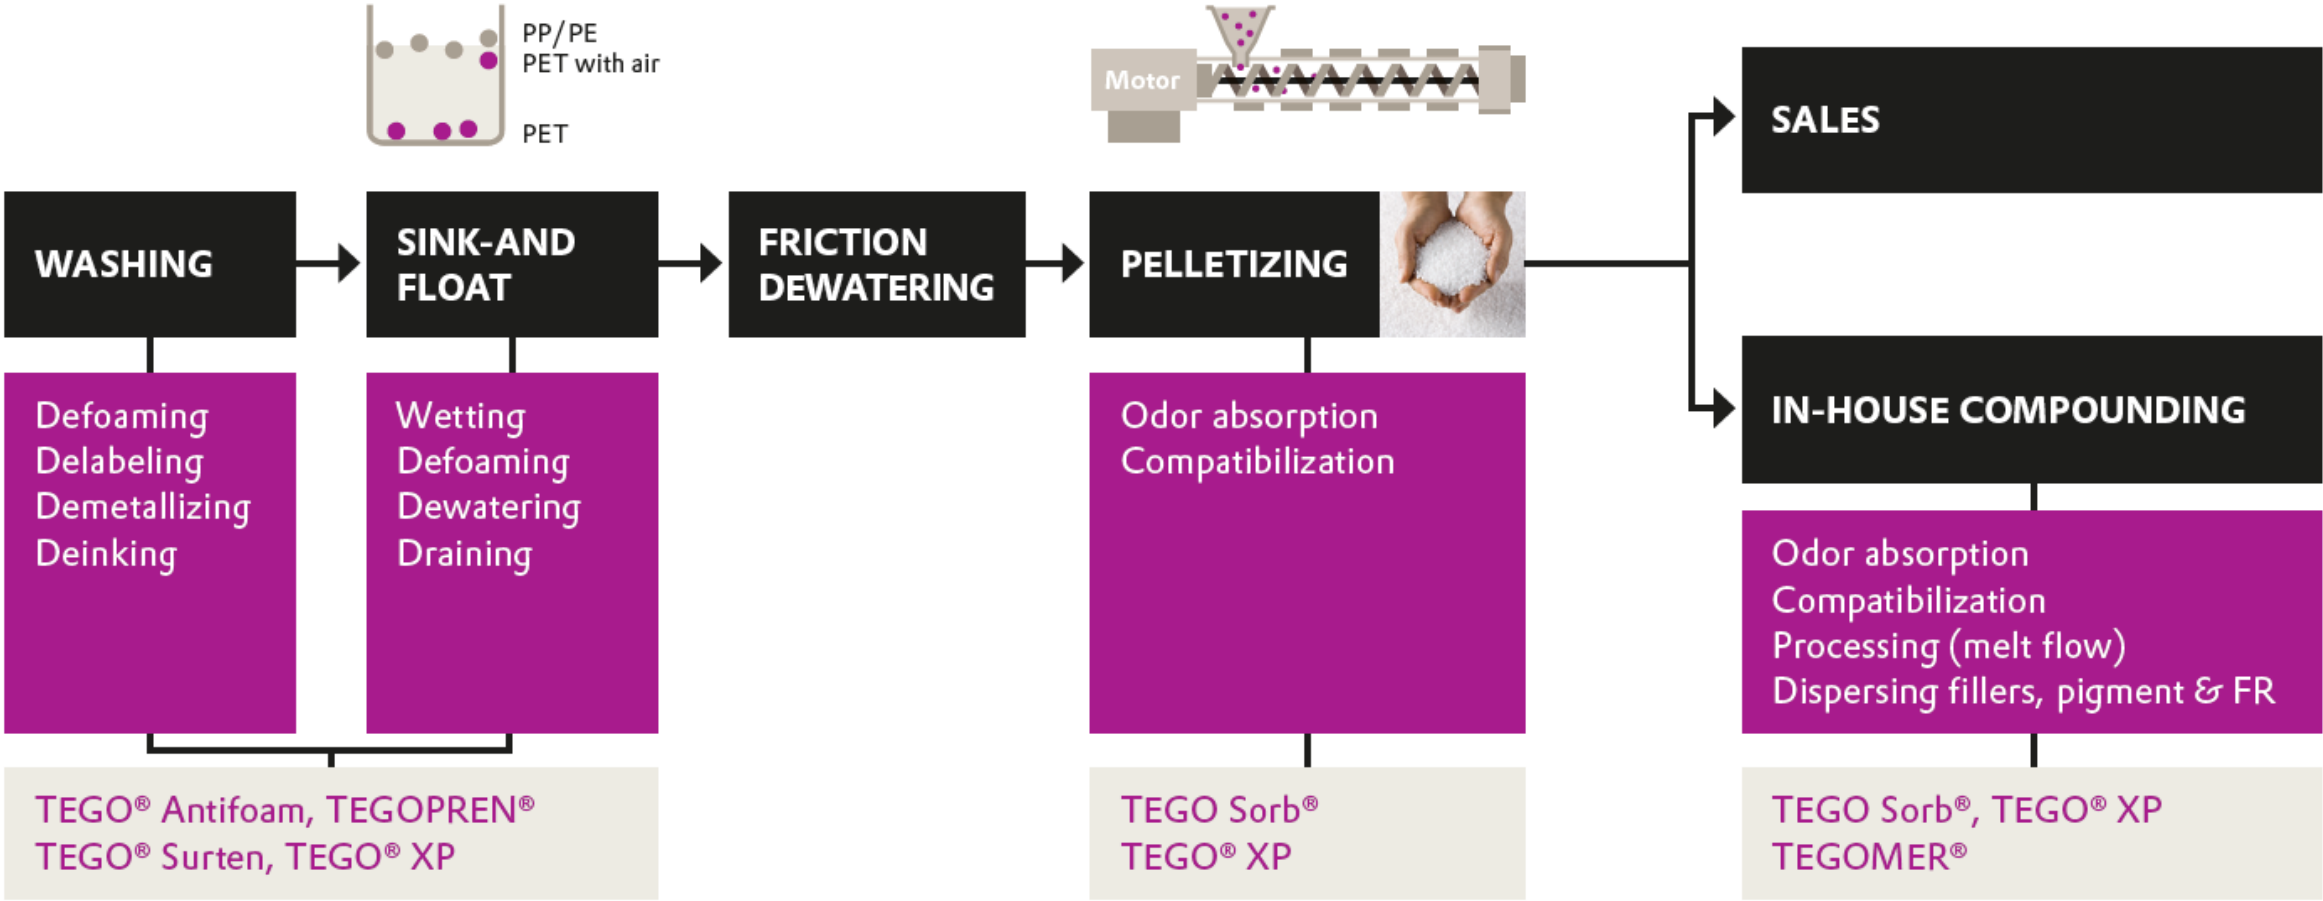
PP/PE
PET with air
PET

Motor

WASHING

SINK-AND FLOAT

FRICTION DEWATERING

PELLETIZING

SALES

IN-HOUSE COMPOUNDING

Defoaming
Delabeling
Demetallizing
Deinking

Wetting
Defoaming
Dewatering
Draining

Odor absorption
Compatibilization

Odor absorption
Compatibilization
Processing (melt flow)
Dispersing fillers, pigment & FR

TEGO® Antifoam, TEGOPREN®
TEGO® Surten, TEGO® XP

TEGO Sorb®
TEGO® XP

TEGO Sorb®, TEGO® XP
TEGOMER®